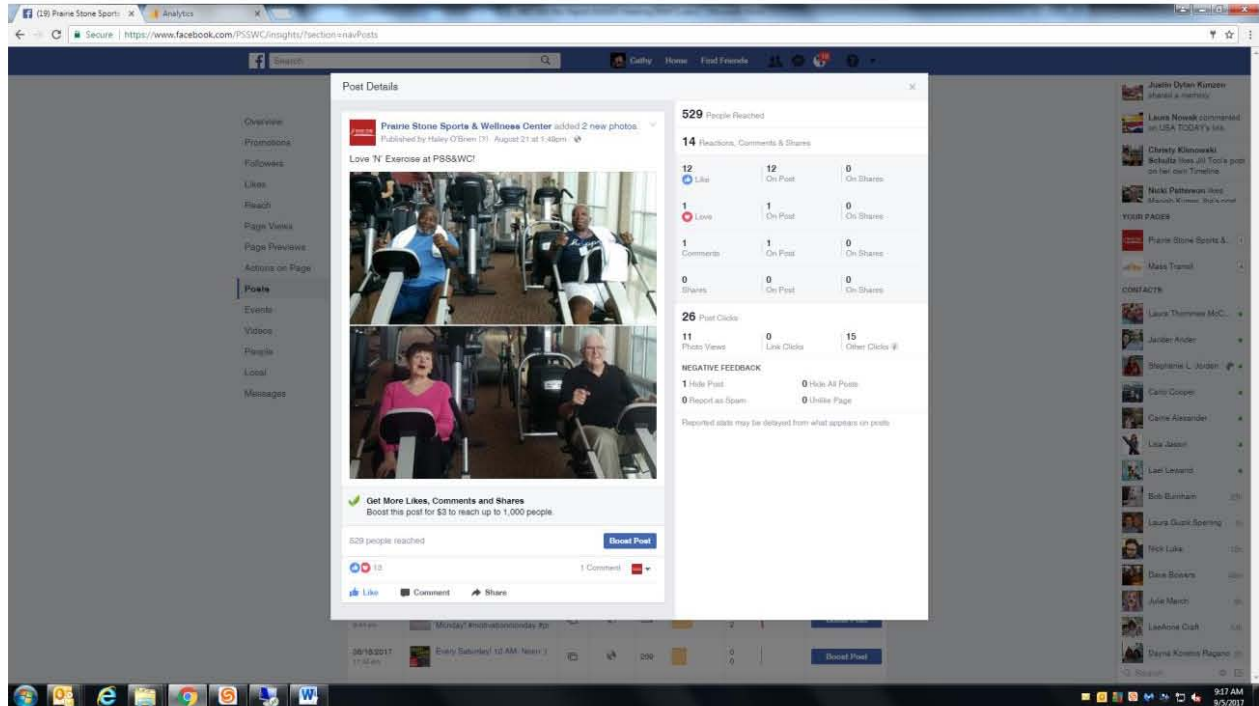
(18) Prairie Stone Sports ×   Analytics ×

Secure | https://www.facebook.com/PSSWC/insights/?section=navPosts

Search   Cathy   Home   Find Friends

Overview
Promotions
Followers
Likes
Reach
Page Views
Page Previews
Actions on Page
Posts
Events
Videos
People
Local
Messages

Post Details

Prairie Stone Sports & Wellness Center added 2 new photos.
Published by Haley O'Brien [?] · August 21 at 1:48pm ·

Love 'N' Exercise at PSS&WC!

Get More Likes, Comments and Shares
Boost this post for $3 to reach up to 1,000 people.

529 people reached   Boost Post

13   1 Comment

Like   Comment   Share

529 People Reached

14 Reactions, Comments & Shares

| 12 Like | 12 On Post | 0 On Shares |
|---|---|---|
| 1 Love | 1 On Post | 0 On Shares |
| 1 Comments | 1 On Post | 0 On Shares |
| 0 Shares | 0 On Post | 0 On Shares |

26 Post Clicks

| 11 Photo Views | 0 Link Clicks | 15 Other Clicks |
|---|---|---|

NEGATIVE FEEDBACK
1 Hide Post   0 Hide All Posts
0 Report as Spam   0 Unlike Page

Reported stats may be delayed from what appears on posts

Monday! #motivationmonday #p
08/19/2017 Every Saturday! 10 AM: Noon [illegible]   209   Boost Post

Justin Dylan Kunzen shared a memory.
Laura Nowak commented on USA TODAY's link.
Christy Klimowski Schultz likes Jill Tool's post on her own Timeline.
Nicki Patterson likes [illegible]
YOUR PAGES
Prairie Stone Sports &...
Mass Transit
CONTACTS
Laura Thommes McC...
Jacklin Ander
Stephanie L. Jordan
Carly Cooper
Carrie Alexander
Lisa Jason
Lori Lessard
Bob Burnham
Laura Guzik Sperring
Nick Luka
Dave Bowers
Julie Marsh
LeeAnne Craft
Dayna Kowins Ragano
Search

9:17 AM
9/5/2017